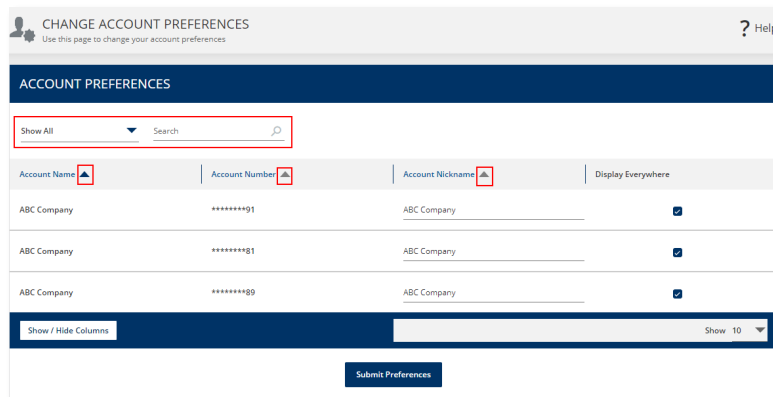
CHANGE ACCOUNT PREFERENCES
Use this page to change your account preferences

? Help

ACCOUNT PREFERENCES

Show All
Search

| Account Name | Account Number | Account Nickname | Display Everywhere |
|---|---|---|---|
| ABC Company | \*\*\*\*\*\*\*\*91 | ABC Company | ☑ |
| ABC Company | \*\*\*\*\*\*\*\*81 | ABC Company | ☑ |
| ABC Company | \*\*\*\*\*\*\*\*89 | ABC Company | ☑ |

Show / Hide Columns
Show 10

Submit Preferences